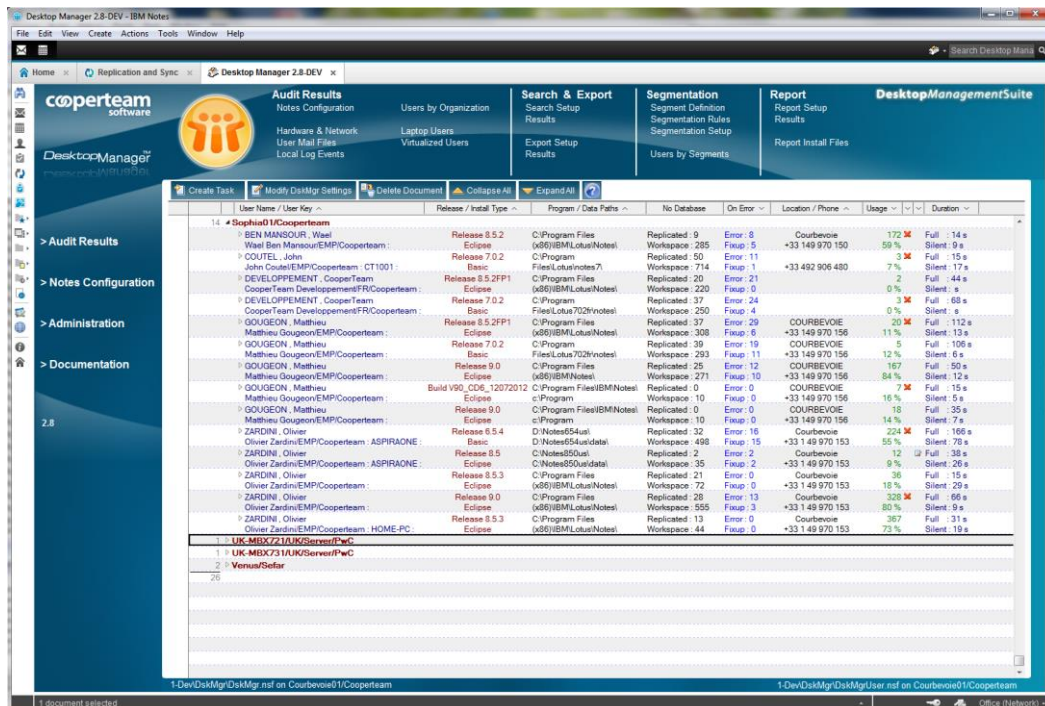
Desktop Manager 2.8-DEV - IBM Notes
File Edit View Create Actions Tools Window Help

Search Desktop Mana

Home × Replication and Sync × Desktop Manager 2.8-DEV ×

cooperteam software

DesktopManager

Audit Results
Notes Configuration
Users by Organization
Hardware & Network
Laptop Users
User Mail Files
Virtualized Users
Local Log Events

Search & Export
Search Setup
Results
Export Setup
Results

Segmentation
Segment Definition
Segmentation Rules
Segmentation Setup
Users by Segments

Report
Report Setup
Results
Report Install Files

DesktopManagementSuite

> Audit Results
> Notes Configuration
> Administration
> Documentation

2.8

Create Task | Modify DskMgr Settings | Delete Document | Collapse All | Expand All

| | User Name / User Key | Release / Install Type | Program / Data Paths | No Database | On Error | Location / Phone | Usage | Duration |
|---|---|---|---|---|---|---|---|---|
| 14 | Sophia01/Cooperteam | | | | | | | |
| | BEN MANSOUR , Wael / Wael Ben Mansour/EMP/Cooperteam : | Release 8.5.2 / Eclipse | C:\Program Files (x86)\IBM\Lotus\Notes\ | Replicated : 9 / Workspace : 285 | Error : 8 / Fixup : 5 | Courbevoie / +33 149 970 150 | 172 / 59 % | Full : 14 s / Silent : 9 s |
| | COUTEL , John / John Coutel/EMP/Cooperteam : CT1001 : | Release 7.0.2 / Basic | C:\Program Files\Lotus\notes7\ | Replicated : 50 / Workspace : 714 | Error : 11 / Fixup : 1 | +33 492 906 480 | 3 / 7 % | Full : 15 s / Silent : 17 s |
| | DEVELOPPEMENT , CooperTeam / CooperTeam Developpement/FR/Cooperteam : | Release 8.5.2FP1 / Eclipse | C:\Program (x86)\IBM\Lotus\Notes\ | Replicated : 20 / Workspace : 220 | Error : 21 / Fixup : 0 | | 2 / 0 % | Full : 44 s / Silent : s |
| | DEVELOPPEMENT , CooperTeam / CooperTeam Developpement/FR/Cooperteam : | Release 7.0.2 / Basic | C:\Program Files\Lotus702fr\notes\ | Replicated : 37 / Workspace : 250 | Error : 24 / Fixup : 4 | | 3 / 0 % | Full : 68 s / Silent : s |
| | GOUGEON , Matthieu / Matthieu Gougeon/EMP/Cooperteam : | Release 8.5.2FP1 / Eclipse | C:\Program Files (x86)\IBM\Lotus\Notes\ | Replicated : 37 / Workspace : 308 | Error : 29 / Fixup : 6 | COURBEVOIE / +33 149 970 156 | 20 / 11 % | Full : 112 s / Silent : 13 s |
| | GOUGEON , Matthieu / Matthieu Gougeon/EMP/Cooperteam : | Release 7.0.2 / Basic | C:\Program Files\Lotus702fr\notes\ | Replicated : 39 / Workspace : 293 | Error : 19 / Fixup : 11 | COURBEVOIE / +33 149 970 156 | 5 / 12 % | Full : 106 s / Silent : 6 s |
| | GOUGEON , Matthieu / Matthieu Gougeon/EMP/Cooperteam : | Release 9.0 / Eclipse | C:\Program Files (x86)\IBM\Notes\ | Replicated : 25 / Workspace : 271 | Error : 12 / Fixup : 10 | COURBEVOIE / +33 149 970 156 | 167 / 84 % | Full : 50 s / Silent : 12 s |
| | GOUGEON , Matthieu / Matthieu Gougeon/EMP/Cooperteam : | Build V90_CD6_12072012 / Eclipse | C:\Program Files\IBM\Notes\ c:\Program | Replicated : 0 / Workspace : 10 | Error : 0 / Fixup : 0 | COURBEVOIE / +33 149 970 156 | 7 / 16 % | Full : 15 s / Silent : 5 s |
| | GOUGEON , Matthieu / Matthieu Gougeon/EMP/Cooperteam : | Release 9.0 / Eclipse | C:\Program Files\IBM\Notes\ c:\Program | Replicated : 0 / Workspace : 10 | Error : 0 / Fixup : 0 | COURBEVOIE / +33 149 970 156 | 18 / 14 % | Full : 35 s / Silent : 7 s |
| | ZARDINI , Olivier / Olivier Zardini/EMP/Cooperteam : ASPIRAONE : | Release 6.5.4 / Basic | D:\Notes654us\ D:\Notes654us\data\ | Replicated : 32 / Workspace : 498 | Error : 16 / Fixup : 15 | Courbevoie / +33 1 49 970 153 | 224 / 55 % | Full : 166 s / Silent : 78 s |
| | ZARDINI , Olivier / Olivier Zardini/EMP/Cooperteam : ASPIRAONE : | Release 8.5 / Eclipse | C:\Notes850us\ C:\Notes850us\data\ | Replicated : 2 / Workspace : 35 | Error : 2 / Fixup : 2 | Courbevoie / +33 1 49 970 153 | 12 / 9 % | Full : 38 s / Silent : 26 s |
| | ZARDINI , Olivier / Olivier Zardini/EMP/Cooperteam : | Release 8.5.3 / Eclipse | C:\Program Files (x86)\IBM\Lotus\Notes\ | Replicated : 21 / Workspace : 72 | Error : 0 / Fixup : 0 | Courbevoie / +33 1 49 970 153 | 36 / 18 % | Full : 15 s / Silent : 29 s |
| | ZARDINI , Olivier / Olivier Zardini/EMP/Cooperteam : | Release 9.0 / Eclipse | C:\Program Files (x86)\IBM\Notes\ | Replicated : 28 / Workspace : 555 | Error : 13 / Fixup : 3 | Courbevoie / +33 1 49 970 153 | 328 / 80 % | Full : 66 s / Silent : 9 s |
| | ZARDINI , Olivier / Olivier Zardini/EMP/Cooperteam : HOME-PC : | Release 8.5.3 / Eclipse | C:\Program Files (x86)\IBM\Lotus\Notes\ | Replicated : 13 / Workspace : 44 | Error : 0 / Fixup : 0 | Courbevoie / +33 1 49 970 153 | 367 / 73 % | Full : 31 s / Silent : 19 s |
| 1 | UK-MBX721/UK/Server/PwC | | | | | | | |
| 1 | UK-MBX731/UK/Server/PwC | | | | | | | |
| 2 | Venus/Sefar | | | | | | | |
| 26 | | | | | | | | |

1-Dev\DskMgr\DskMgr.nsf on Courbevoie01/Cooperteam
1-Dev\DskMgr\DskMgrUser.nsf on Courbevoie01/Cooperteam

1 document selected
Office (Network)